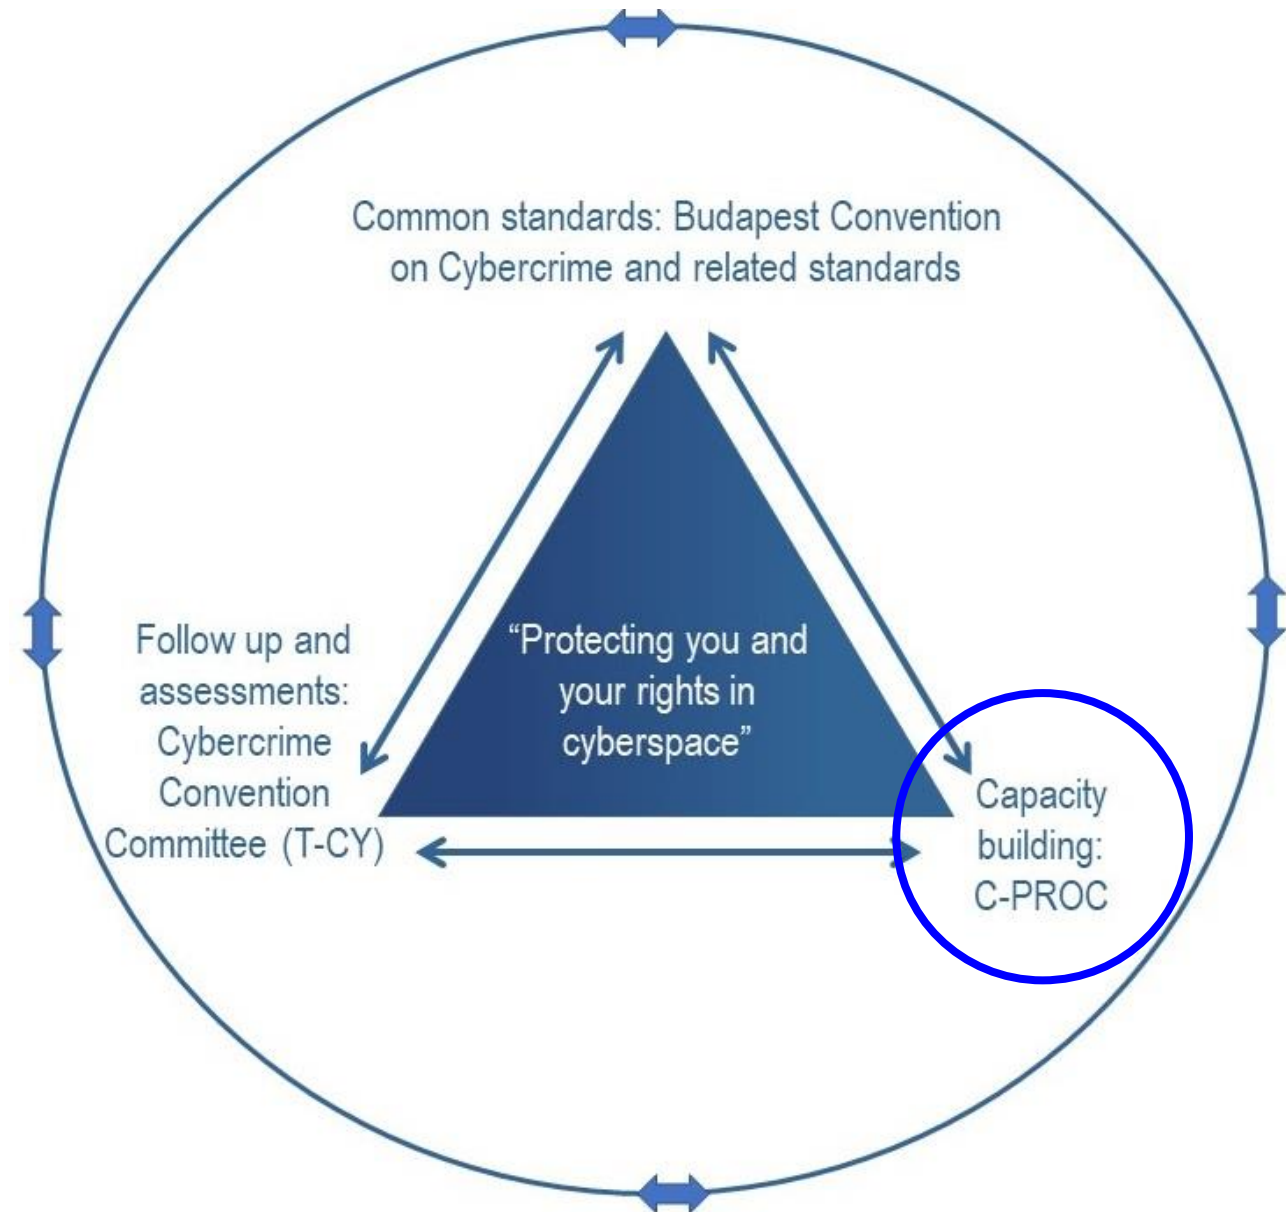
Common standards: Budapest Convention on Cybercrime and related standards

“Protecting you and your rights in cyberspace”

Follow up and assessments: Cybercrime Convention Committee (T-CY)

Capacity building: C-PROC